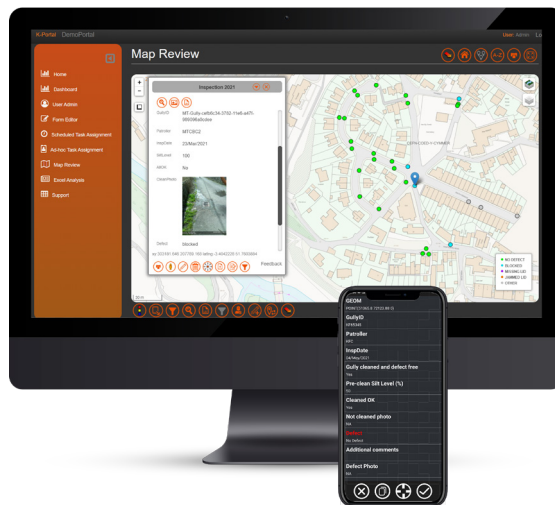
K-Portal DemoPortal

User: Admin

Home
Dashboard
User Admin
Form Editor
Scheduled Task Assignment
Ad-hoc Task Assignment
Map Review
Excel Analysis
Support

Map Review

Inspection 2021

GullyID MT-Gully-ca8bb34-3792-11e8-a475-3f850f6a8cdee
Patroller MTC8C2
InspDate 23/Mar/2021
SiltLevel 100
GEOM No
CleanPhoto
Defect blocked

Feedback

NO DEFECT
BLOCKED
MISSING LID
JAMMED LID
OTHER

GEOM
GullyID
Patroller
InspDate
Gully cleaned and defect free
Yes
Pre-clean Silt Level (%)
Cleaned OK
Yes
Not cleaned photo
NA
DEFECT
No Defect
Additional comments
Defect Photo
NA